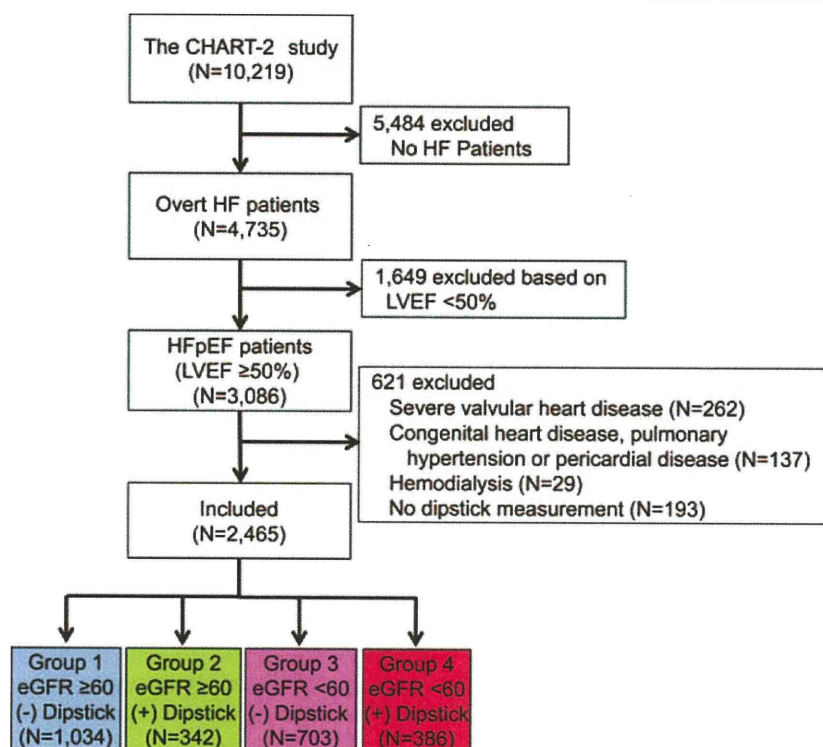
The CHART-2 study
(N=10,219)

5,484 excluded
No HF Patients

Overt HF patients
(N=4,735)

1,649 excluded based on
LVEF <50%

HFpEF patients
(LVEF ≥50%)
(N=3,086)

621 excluded
Severe valvular heart disease (N=262)
Congenital heart disease, pulmonary hypertension or pericardial disease (N=137)
Hemodialysis (N=29)
No dipstick measurement (N=193)

Included
(N=2,465)

Group 1
eGFR ≥60
(-) Dipstick
(N=1,034)

Group 2
eGFR ≥60
(+) Dipstick
(N=342)

Group 3
eGFR <60
(-) Dipstick
(N=703)

Group 4
eGFR <60
(+) Dipstick
(N=386)